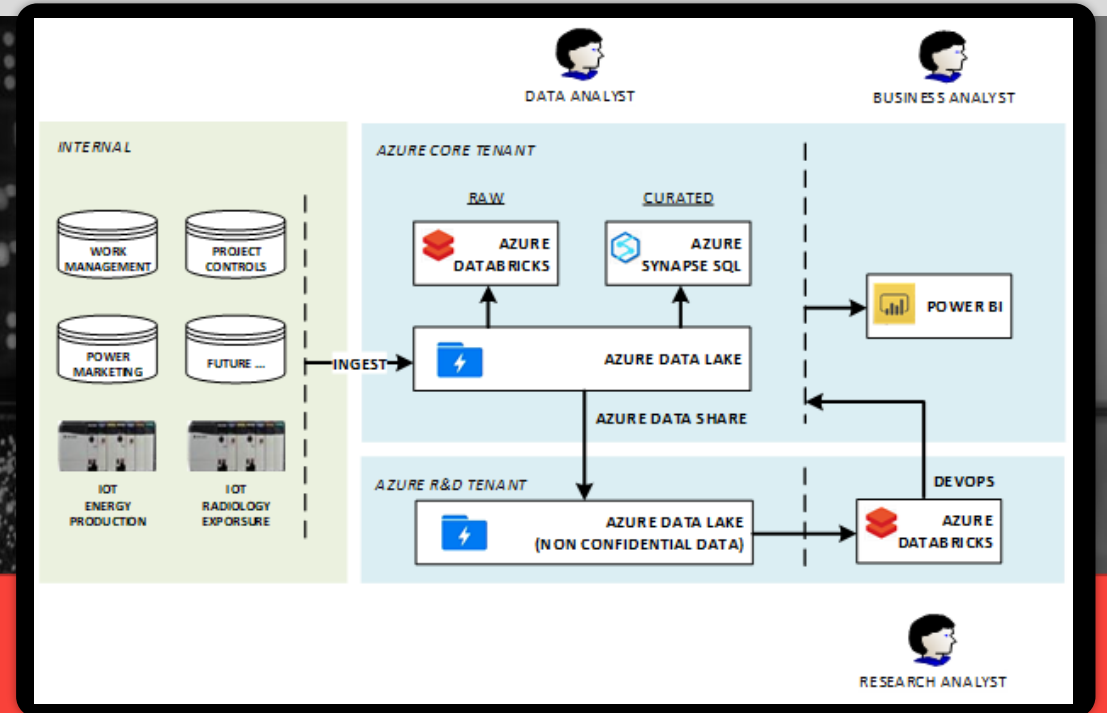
DATA ANALYST

BUSINESS ANALYST

INTERNAL

WORK MANAGEMENT

PROJECT CONTROLS

POWER MARKETING

FUTURE ...

IOT ENERGY PRODUCTION

IOT RADIOLOGY EXPORSURE

INGEST

AZURE CORE TENANT

RAW

CURATED

AZURE DATABRICKS

AZURE SYNAPSE SQL

AZURE DATA LAKE

POWER BI

AZURE DATA SHARE

AZURE R&D TENANT

AZURE DATA LAKE (NON CONFIDENTIAL DATA)

DEVOPS

AZURE DATABRICKS

RESEARCH ANALYST